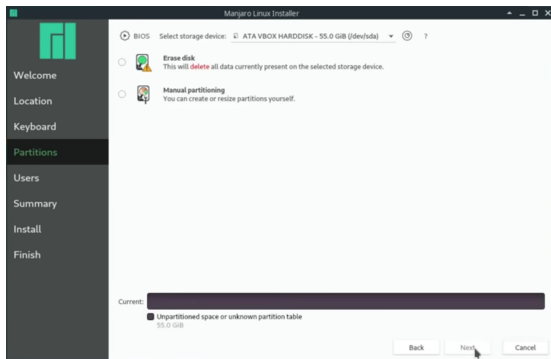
Manjaro Linux Installer

Welcome
Location
Keyboard
Partitions
Users
Summary
Install
Finish

BIOS Select storage device: ATA VBOX HARDDISK - 55.0 GiB (/dev/sda) ?

Erase disk
This will delete all data currently present on the selected storage device.

Manual partitioning
You can create or resize partitions yourself.

Current:

Unpartitioned space or unknown partition table
55.0 GiB

Back Next Cancel